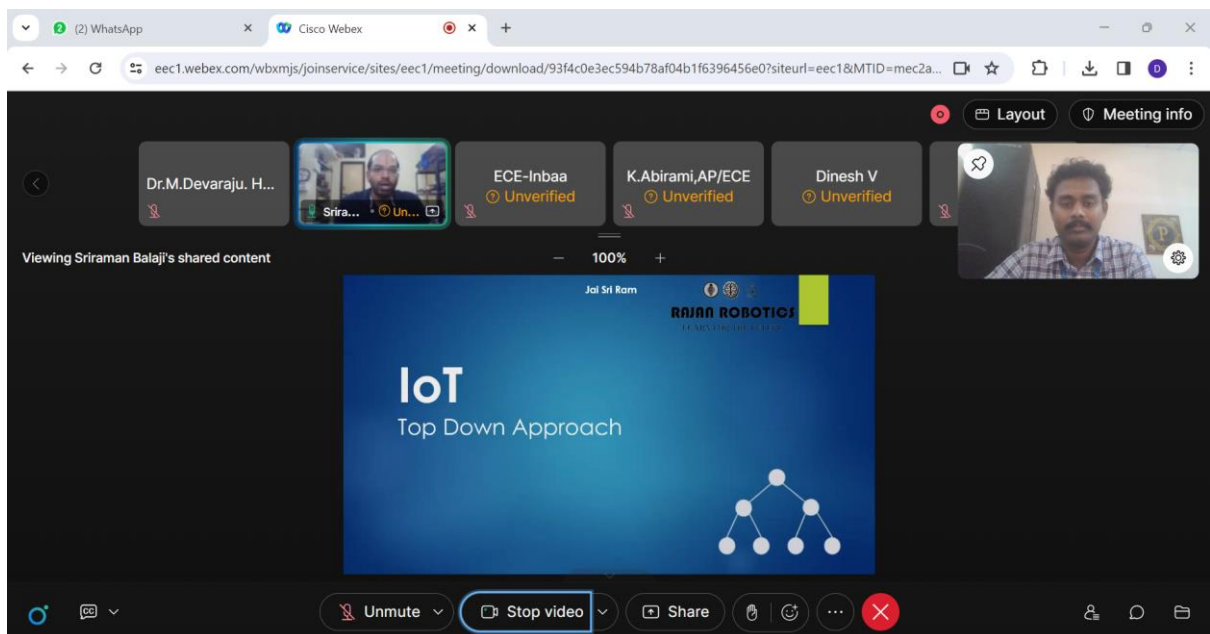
(2) WhatsApp
Cisco Webex
eec1.webex.com/wbxmjs/joinservice/sites/eec1/meeting/download/93f4c0e3ec594b78af04b1f6396456e0?siteurl=eec1&MTID=mec2a...
Layout
Meeting info
Dr.M.Devaraju. H...
Srira...
Un...
ECE-Inbaa
Unverified
K.Abirami,AP/ECE
Unverified
Dinesh V
Unverified
Viewing Sriraman Balaji's shared content
100%
Jai Sri Ram
RAJAN ROBOTICS
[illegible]
IoT
Top Down Approach
Unmute
Stop video
Share